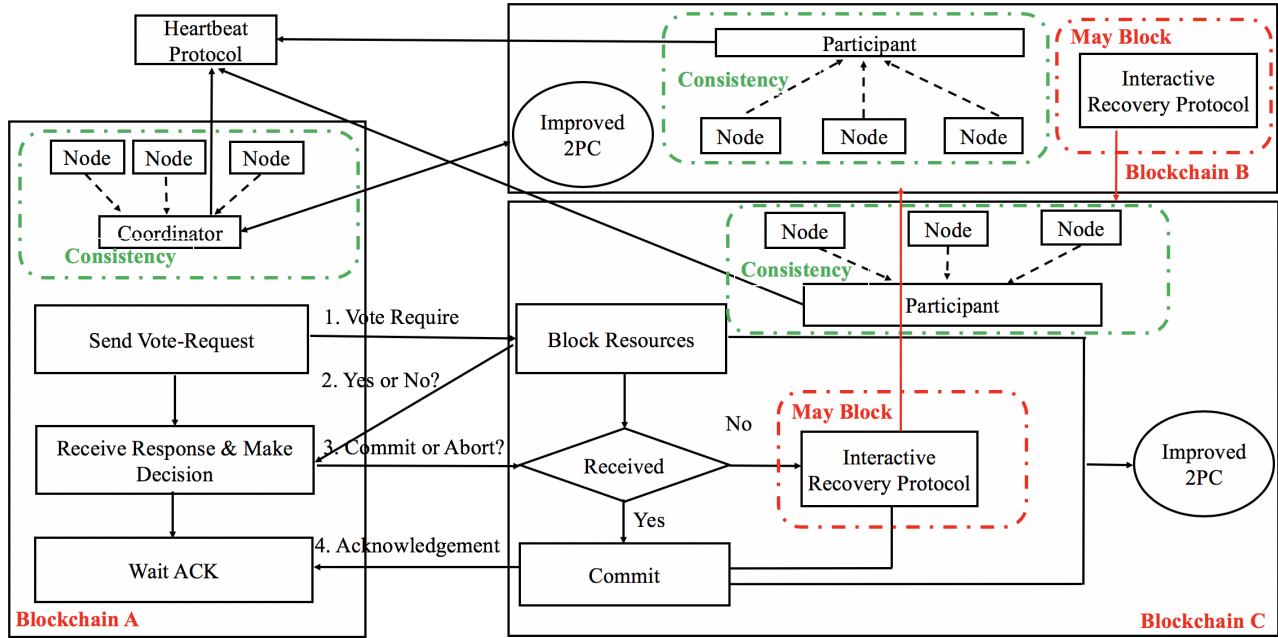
Heartbeat Protocol

Participant

Consistency

Node

Node

Node

May Block

Interactive Recovery Protocol

Improved 2PC

Blockchain B

Node

Node

Node

Coordinator

Consistency

Node

Node

Node

Consistency

Participant

Send Vote-Request

1. Vote Require

Block Resources

2. Yes or No?

No

May Block

Receive Response & Make Decision

3. Commit or Abort?

Received

Interactive Recovery Protocol

Improved 2PC

Yes

4. Acknowledgement

Wait ACK

Commit

Blockchain A

Blockchain C